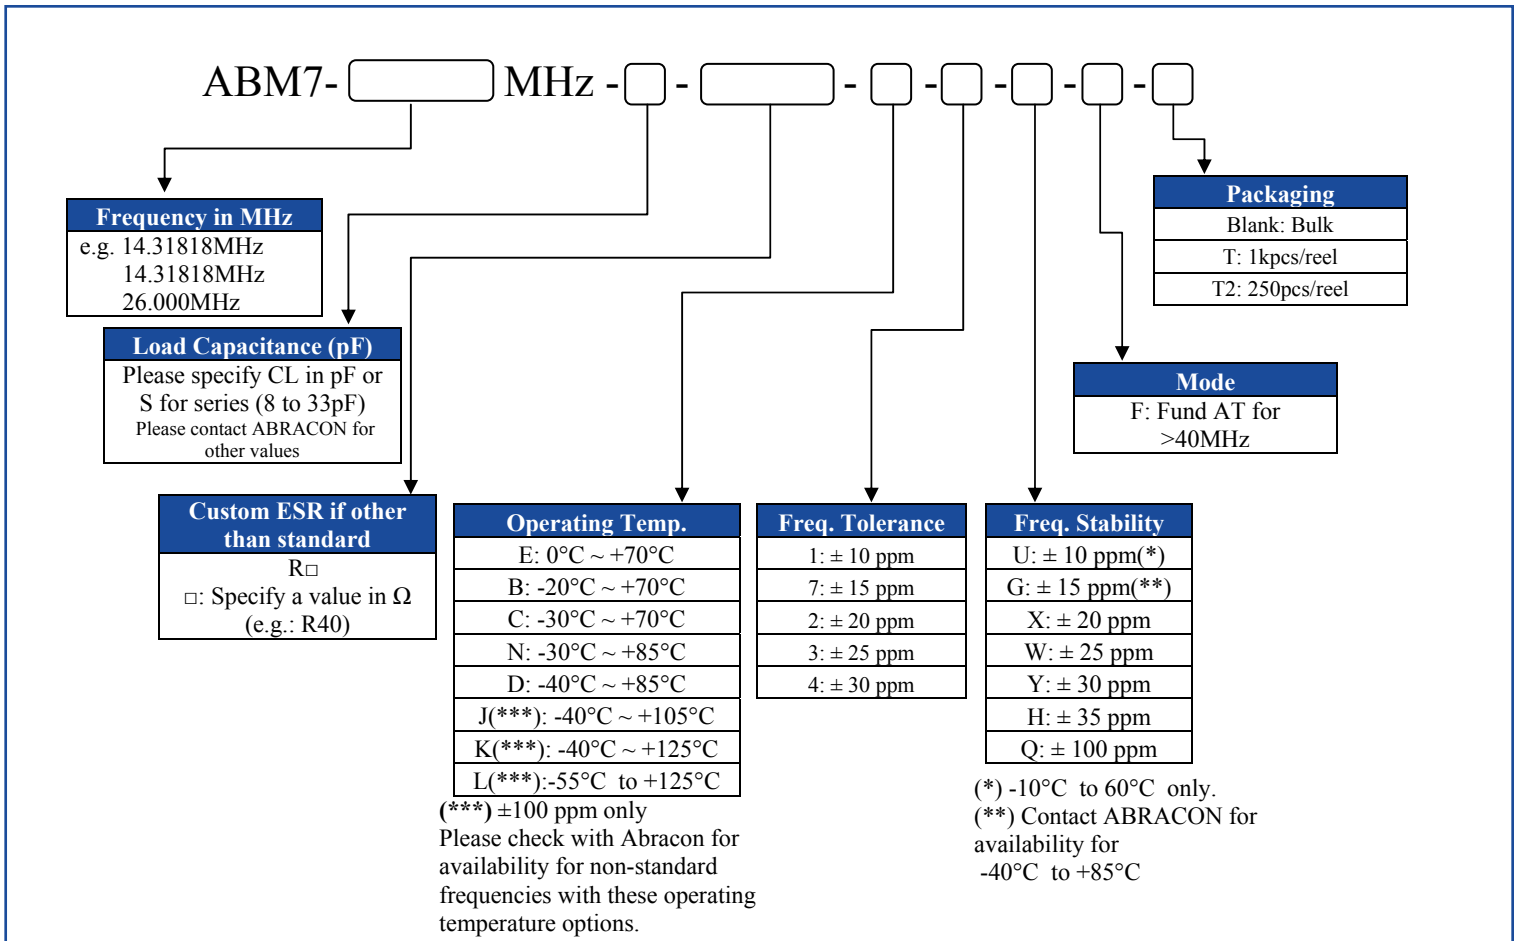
ABM7- MHz - - - - - - -

Packaging
Blank: Bulk
T: 1kpcs/reel
T2: 250pcs/reel

Frequency in MHz
e.g. 14.31818MHz
14.31818MHz
26.000MHz

Load Capacitance (pF)
Please specify CL in pF or S for series (8 to 33pF)
Please contact ABRACON for other values

Mode
F: Fund AT for >40MHz

Custom ESR if other than standard
R□
□: Specify a value in Ω
(e.g.: R40)

| Operating Temp. |
|---|
| E: 0°C ~ +70°C |
| B: -20°C ~ +70°C |
| C: -30°C ~ +70°C |
| N: -30°C ~ +85°C |
| D: -40°C ~ +85°C |
| J(***): -40°C ~ +105°C |
| K(***): -40°C ~ +125°C |
| L(***):-55°C to +125°C |

(***) ±100 ppm only
Please check with Abracon for availability for non-standard frequencies with these operating temperature options.

| Freq. Tolerance |
|---|
| 1: ± 10 ppm |
| 7: ± 15 ppm |
| 2: ± 20 ppm |
| 3: ± 25 ppm |
| 4: ± 30 ppm |

| Freq. Stability |
|---|
| U: ± 10 ppm(*) |
| G: ± 15 ppm(**) |
| X: ± 20 ppm |
| W: ± 25 ppm |
| Y: ± 30 ppm |
| H: ± 35 ppm |
| Q: ± 100 ppm |

(*) -10°C to 60°C only.
(**) Contact ABRACON for availability for
-40°C to +85°C